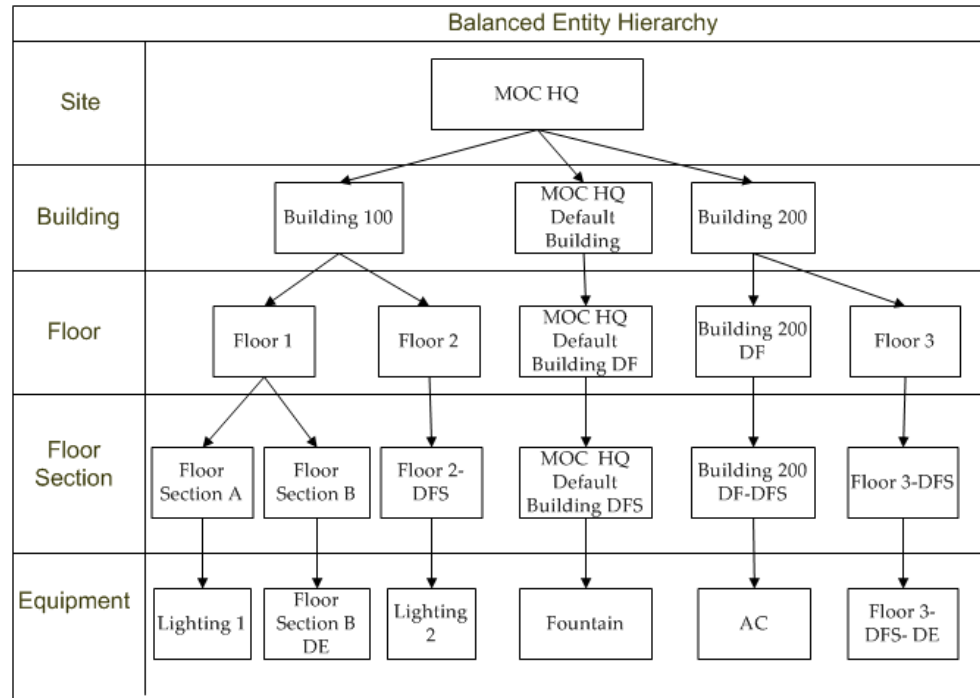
Balanced Entity Hierarchy

Site

MOC HQ

Building

Building 100

MOC HQ Default Building

Building 200

Floor

Floor 1

Floor 2

MOC HQ Default Building DF

Building 200 DF

Floor 3

Floor Section

Floor Section A

Floor Section B

Floor 2-DFS

MOC HQ Default Building DFS

Building 200 DF-DFS

Floor 3-DFS

Equipment

Lighting 1

Floor Section B DE

Lighting 2

Fountain

AC

Floor 3-DFS- DE